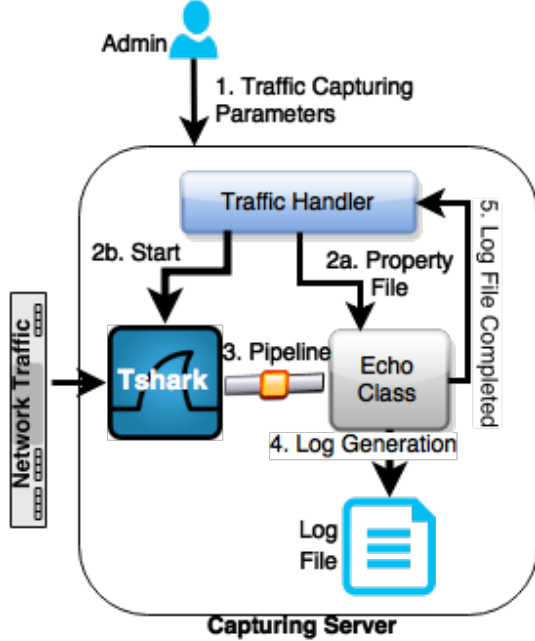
Admin

1. Traffic Capturing Parameters

Traffic Handler

5. Log File Completed

2b. Start

2a. Property File

Network Traffic

Tshark

3. Pipeline

Echo Class

4. Log Generation

Log File

Capturing Server